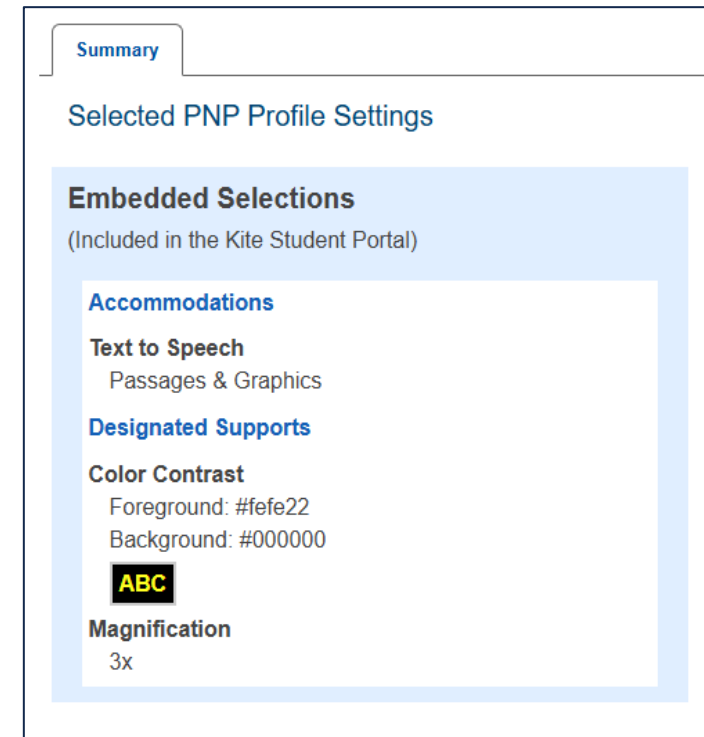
Summary

Selected PNP Profile Settings

Embedded Selections
(Included in the Kite Student Portal)

Accommodations

Text to Speech
Passages & Graphics

Designated Supports

Color Contrast
Foreground: #fefe22
Background: #000000
ABC

Magnification
3x